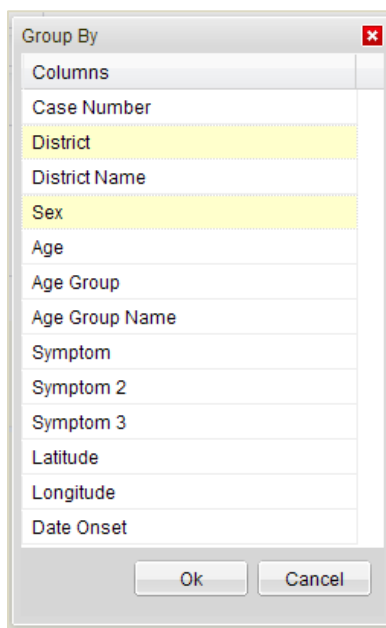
Group By

| Columns |
|---|
| Case Number |
| District |
| District Name |
| Sex |
| Age |
| Age Group |
| Age Group Name |
| Symptom |
| Symptom 2 |
| Symptom 3 |
| Latitude |
| Longitude |
| Date Onset |

Ok
Cancel